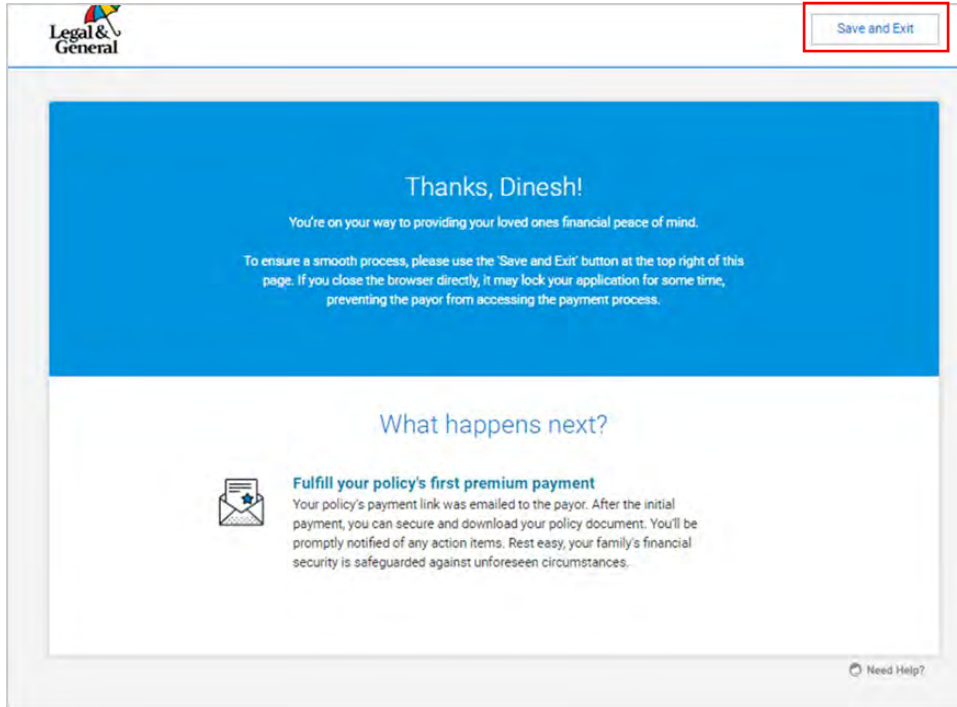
Legal & General

Save and Exit

Thanks, Dinesh!

You're on your way to providing your loved ones financial peace of mind.

To ensure a smooth process, please use the 'Save and Exit' button at the top right of this page. If you close the browser directly, it may lock your application for some time, preventing the payor from accessing the payment process.

What happens next?

Fulfill your policy's first premium payment
Your policy's payment link was emailed to the payor. After the initial payment, you can secure and download your policy document. You'll be promptly notified of any action items. Rest easy, your family's financial security is safeguarded against unforeseen circumstances.

Need Help?